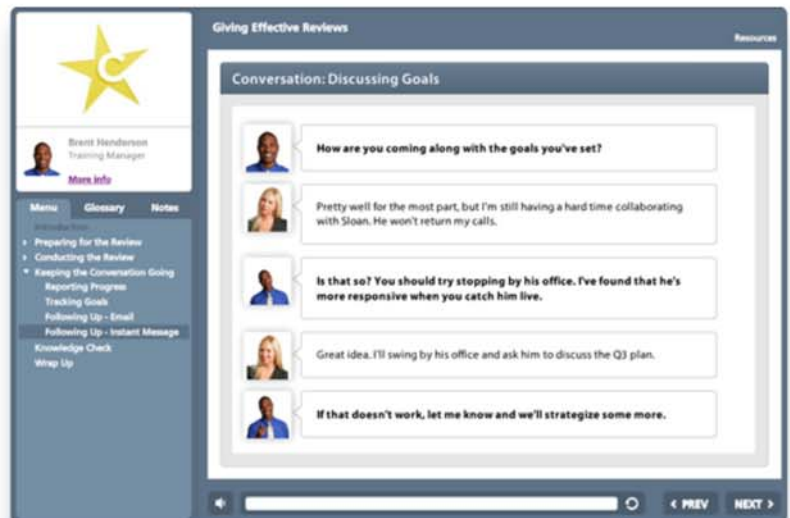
Giving Effective Reviews

Resources

Brent Henderson
Training Manager
More info

Menu
Glossary
Notes

Introduction
Preparing for the Review
Conducting the Review
Keeping the Conversation Going
Reporting Progress
Tracking Goals
Following Up - Email
Following Up - Instant Message
Knowledge Check
Wrap Up

Conversation: Discussing Goals

How are you coming along with the goals you've set?

Pretty well for the most part, but I'm still having a hard time collaborating with Sloan. He won't return my calls.

Is that so? You should try stopping by his office. I've found that he's more responsive when you catch him live.

Great idea. I'll swing by his office and ask him to discuss the Q3 plan.

If that doesn't work, let me know and we'll strategize some more.

‹ PREV
NEXT ›